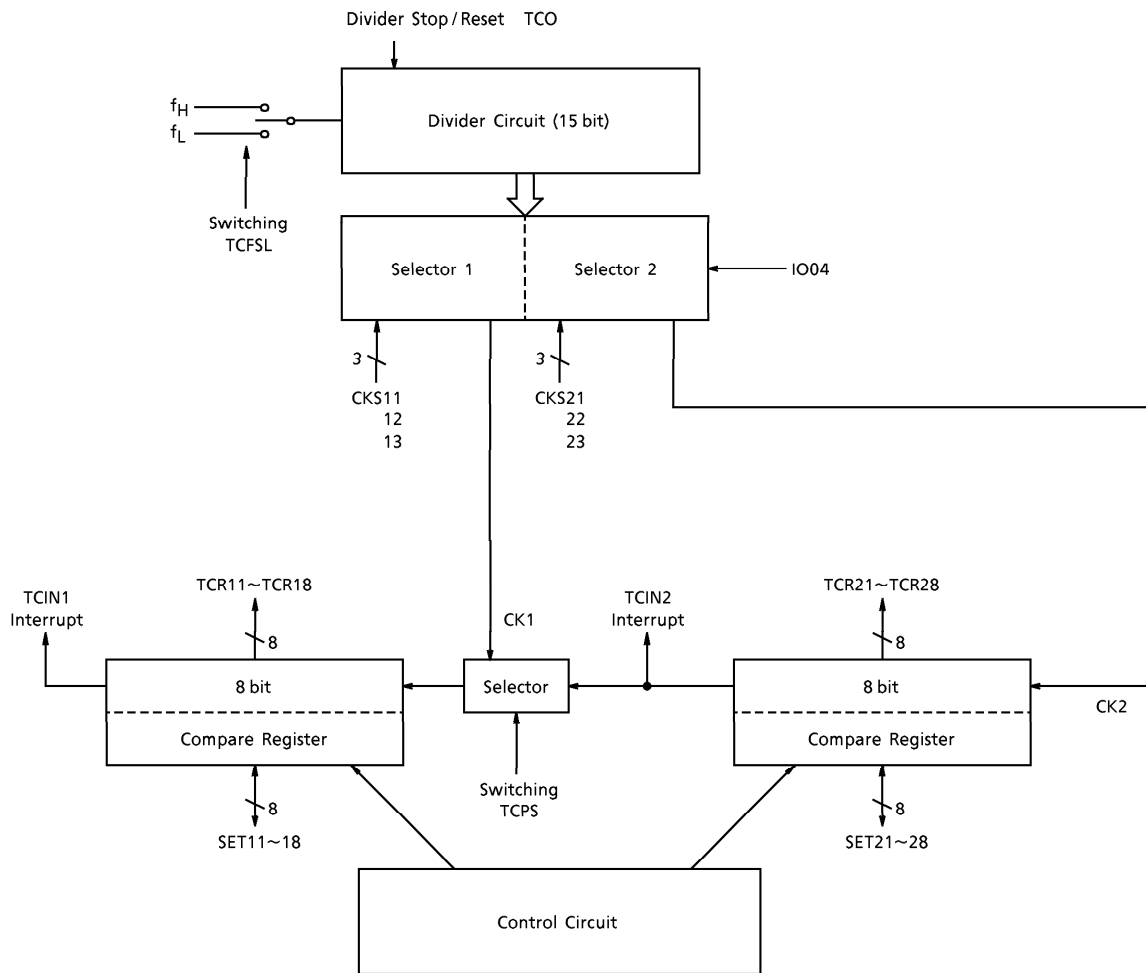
Divider Stop / Reset TCO

$f_H$
$f_L$

Switching
TCFSL

Divider Circuit (15 bit)

Selector 1

Selector 2

IO04

3

CKS11
12
13

3

CKS21
22
23

TCIN1
Interrupt

TCR11~TCR18

8

CK1

TCIN2
Interrupt

TCR21~TCR28

8

8 bit

Compare Register

Selector

8 bit

Compare Register

CK2

8

SET11~18

Switching
TCPS

8

SET21~28

Control Circuit